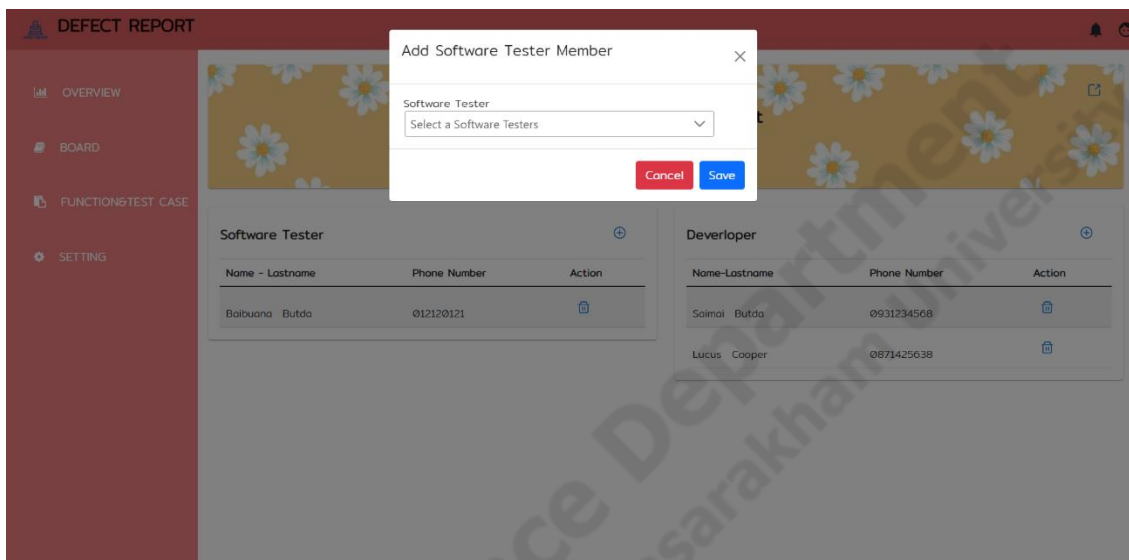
DEFECT REPORT

OVERVIEW

BOARD

FUNCTION&TEST CASE

SETTING

Add Software Tester Member

×

Software Tester

Select a Software Testers

Cancel Save

t

Software Tester

| Name - Lastname | Phone Number | Action |
|---|---|---|
| Baibuana Butda | 012120121 | |

Deverloper

| Name-Lastname | Phone Number | Action |
|---|---|---|
| Saimai Butda | 0931234568 | |
| Lucus Cooper | 0871425638 | |

ce Department
sarakham Universi